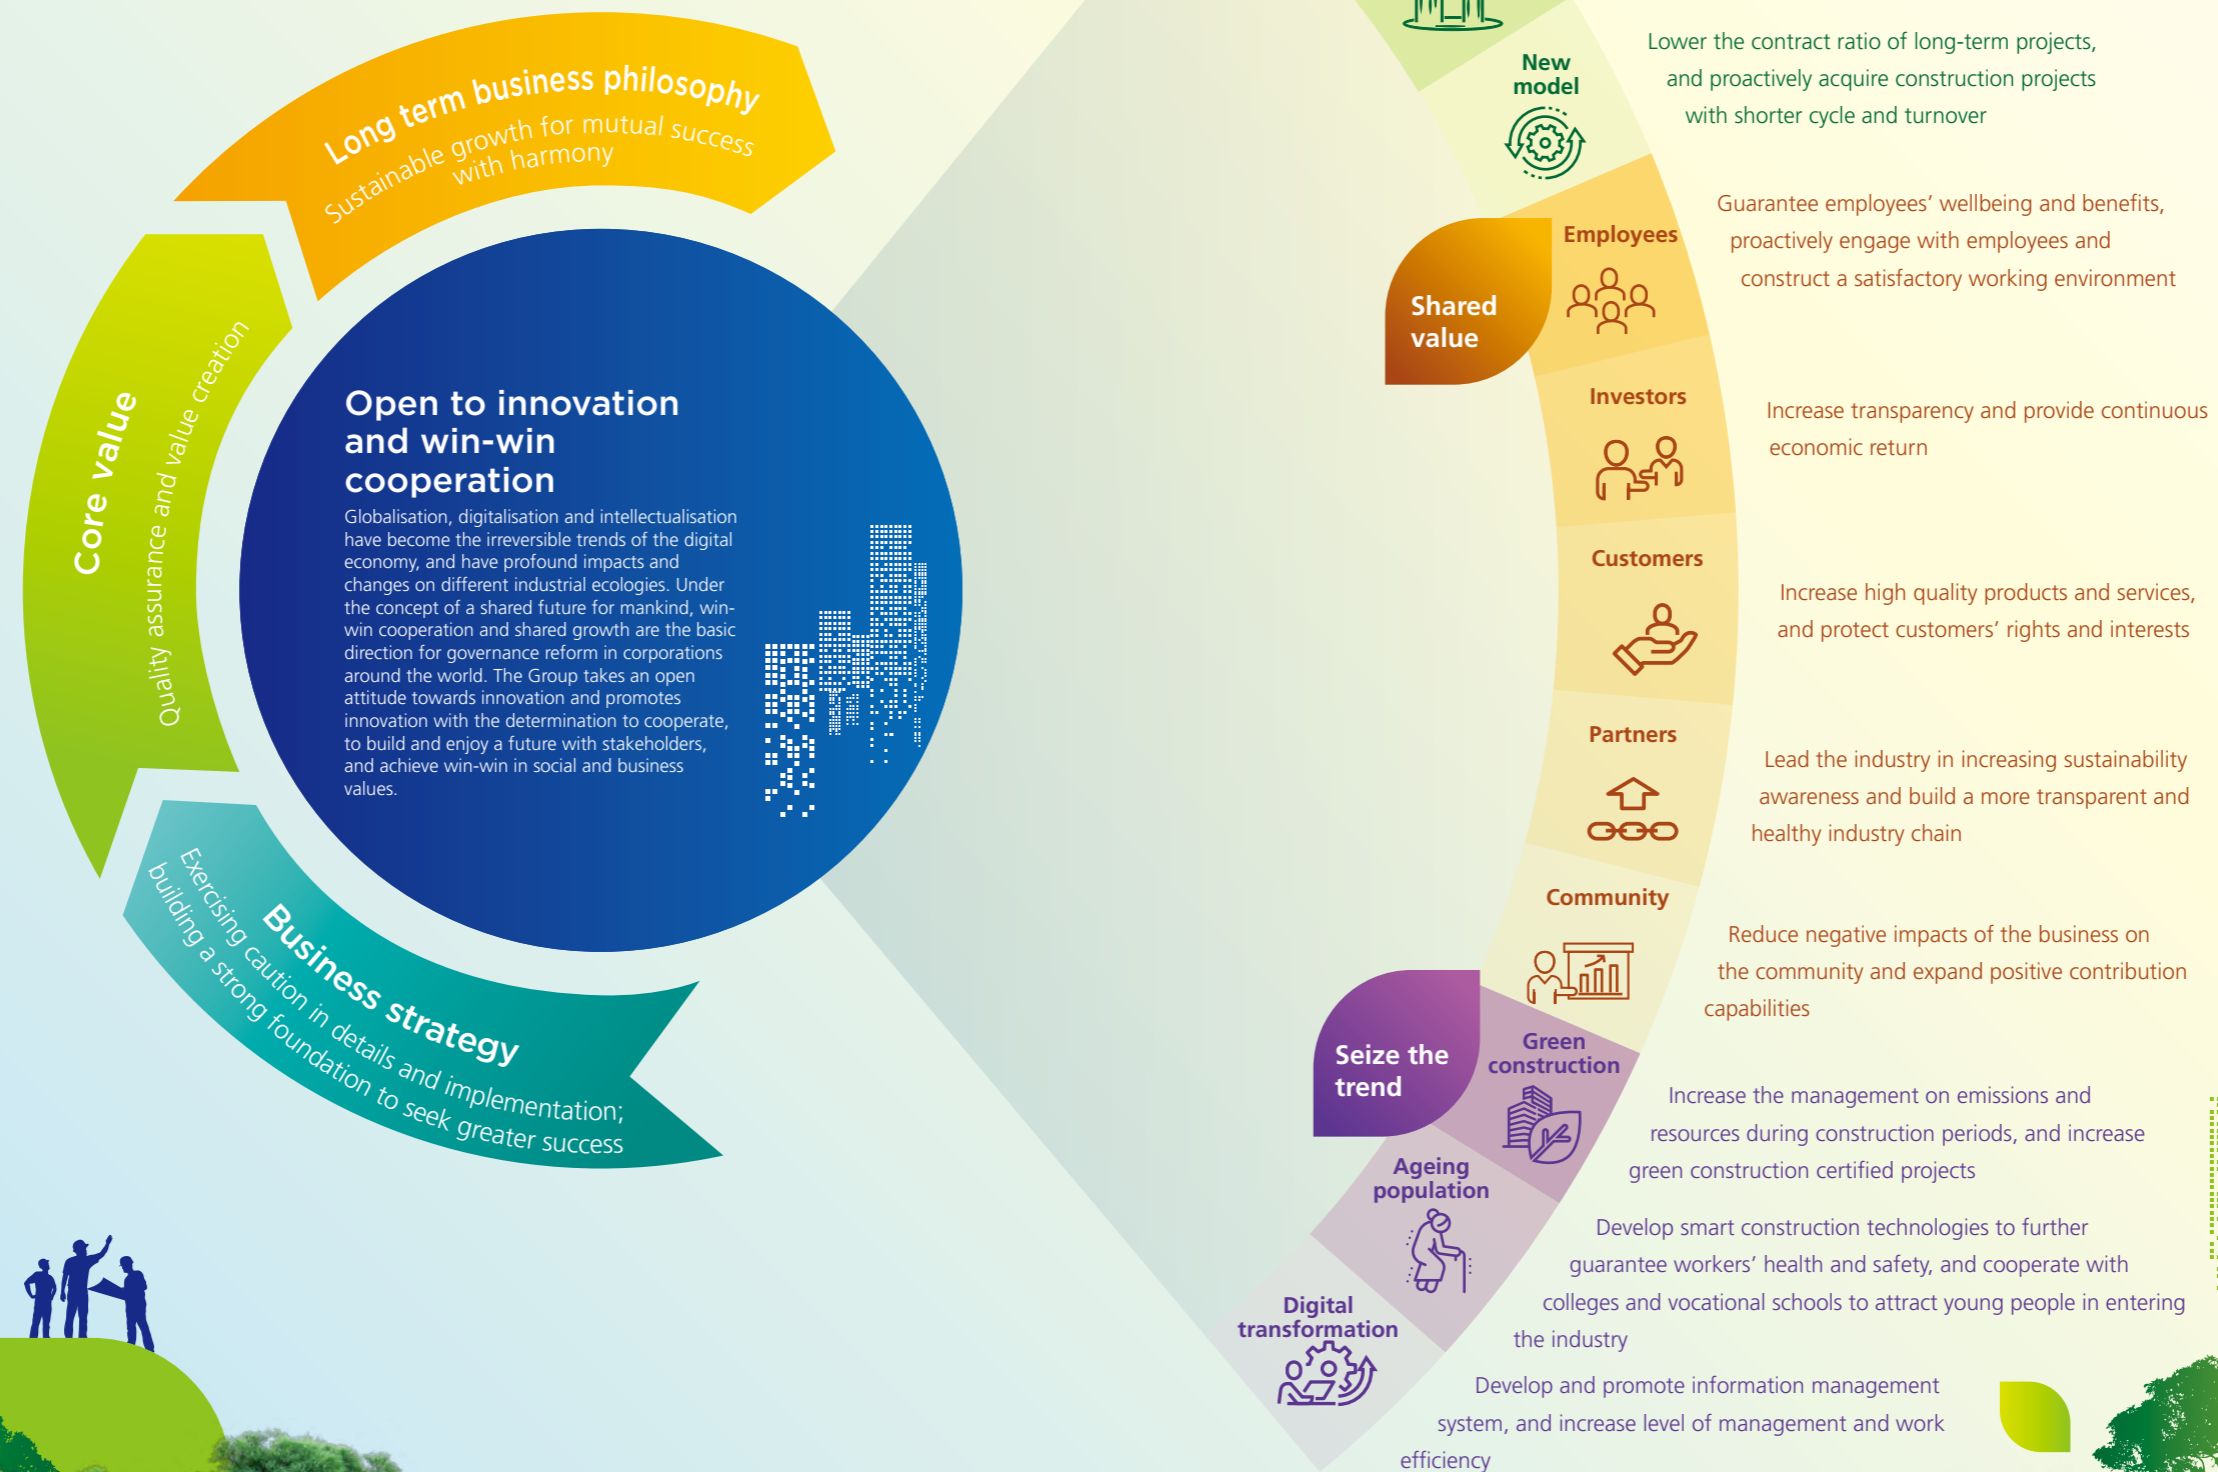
Long term business philosophy
Sustainable growth for mutual success with harmony

Core value
Quality assurance and value creation

Business strategy
Exercising caution in details and implementation; building a strong foundation to seek greater success

Open to innovation and win-win cooperation
Globalisation, digitalisation and intellectualisation have become the irreversible trends of the digital economy, and have profound impacts and changes on different industrial ecologies. Under the concept of a shared future for mankind, win-win cooperation and shared growth are the basic direction for governance reform in corporations around the world. The Group takes an open attitude towards innovation and promotes innovation with the determination to cooperate, to build and enjoy a future with stakeholders, and achieve win-win in social and business values.

New model
Lower the contract ratio of long-term projects, and proactively acquire construction projects with shorter cycle and turnover

Shared value

Employees
Guarantee employees' wellbeing and benefits, proactively engage with employees and construct a satisfactory working environment

Investors
Increase transparency and provide continuous economic return

Customers
Increase high quality products and services, and protect customers' rights and interests

Partners
Lead the industry in increasing sustainability awareness and build a more transparent and healthy industry chain

Community
Reduce negative impacts of the business on the community and expand positive contribution capabilities

Seize the trend

Green construction
Increase the management on emissions and resources during construction periods, and increase green construction certified projects

Ageing population
Develop smart construction technologies to further guarantee workers' health and safety, and cooperate with colleges and vocational schools to attract young people in entering the industry

Digital transformation
Develop and promote information management system, and increase level of management and work efficiency